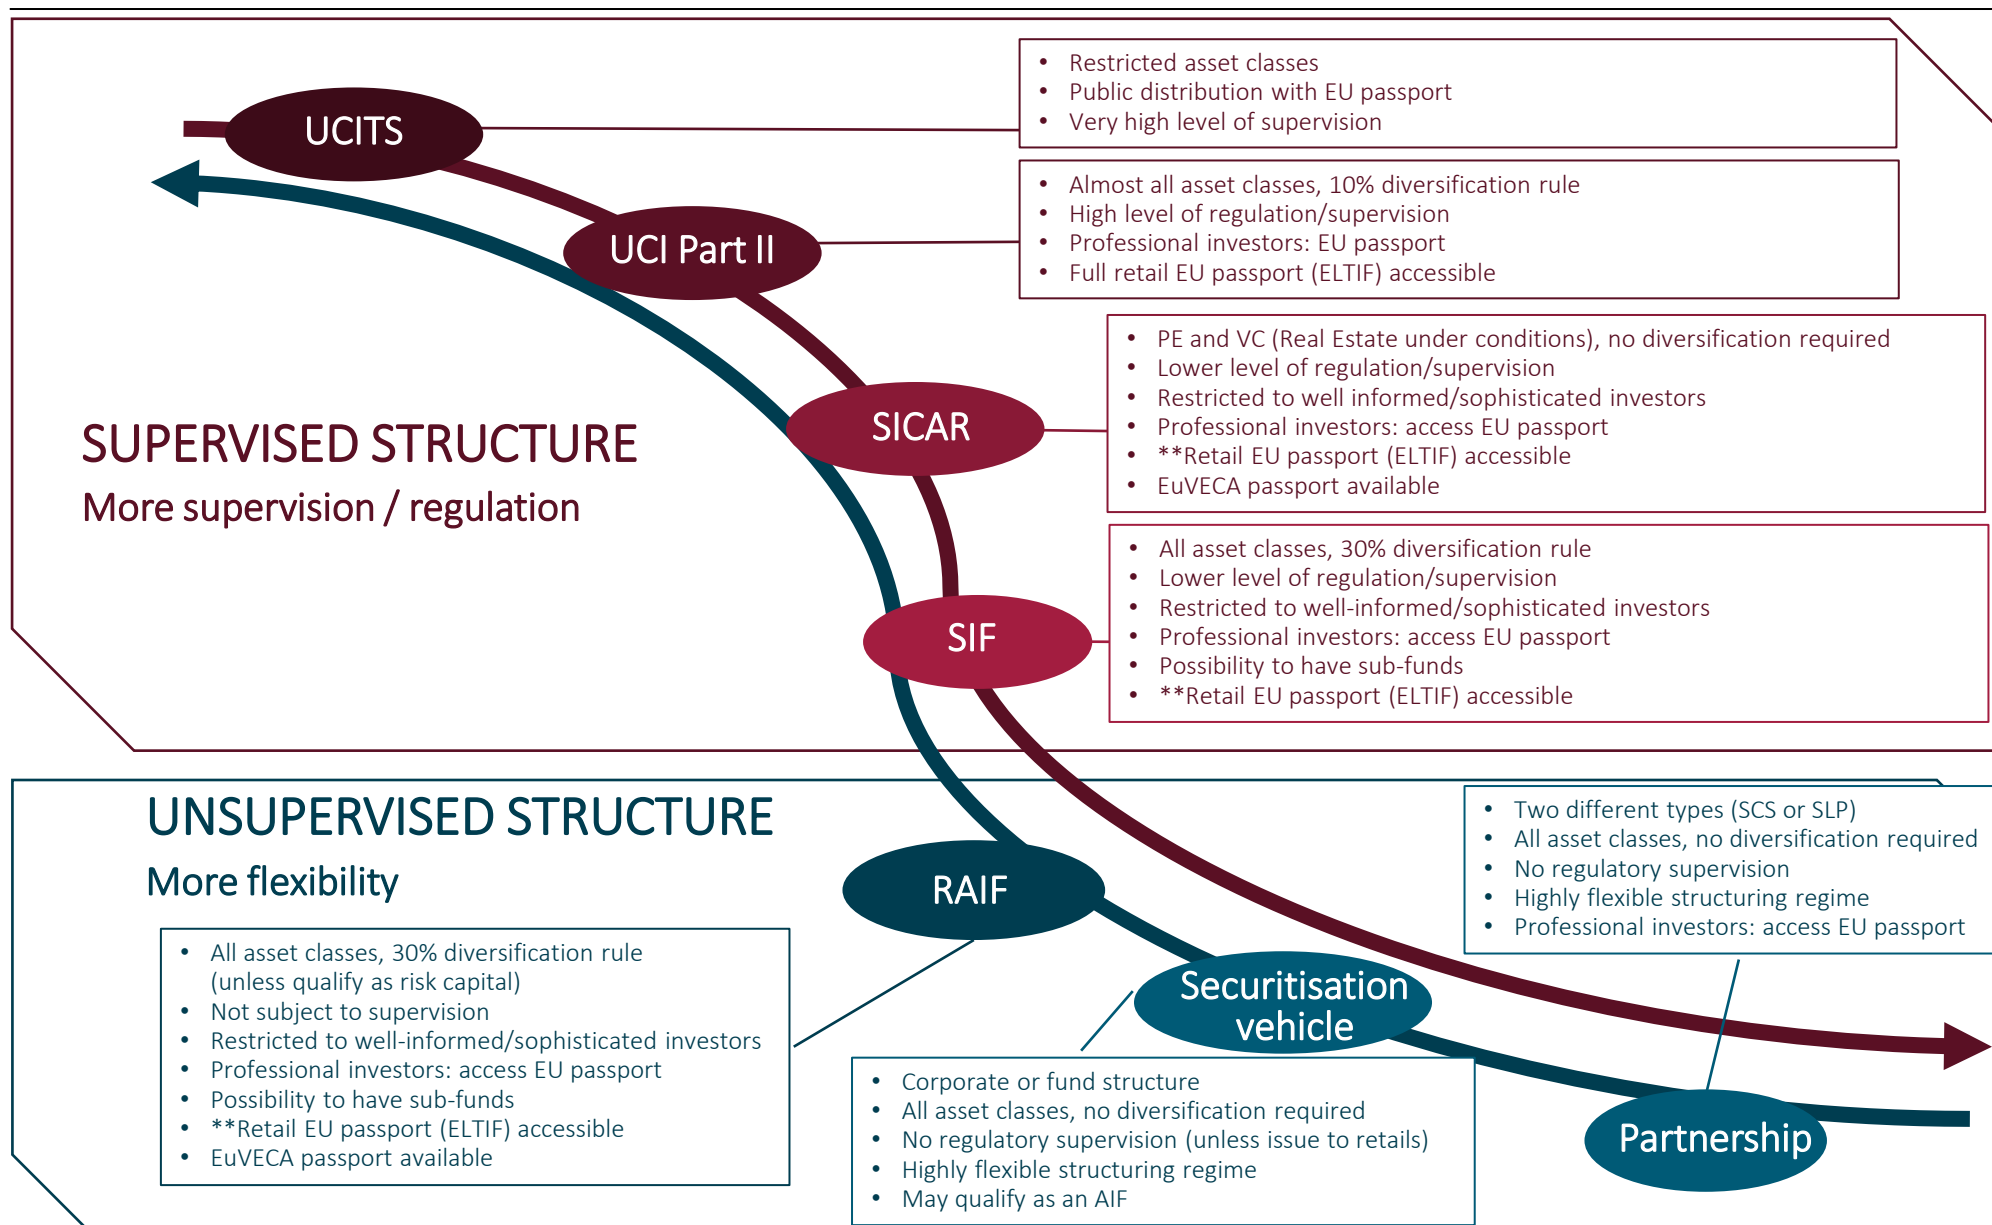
UCITS

- Restricted asset classes
- Public distribution with EU passport
- Very high level of supervision

UCI Part II

- Almost all asset classes, 10% diversification rule
- High level of regulation/supervision
- Professional investors: EU passport
- Full retail EU passport (ELTIF) accessible

SICAR

- PE and VC (Real Estate under conditions), no diversification required
- Lower level of regulation/supervision
- Restricted to well informed/sophisticated investors
- Professional investors: access EU passport
- **Retail EU passport (ELTIF) accessible
- EuVECA passport available

SUPERVISED STRUCTURE

More supervision / regulation

SIF

- All asset classes, 30% diversification rule
- Lower level of regulation/supervision
- Restricted to well-informed/sophisticated investors
- Professional investors: access EU passport
- Possibility to have sub-funds
- **Retail EU passport (ELTIF) accessible

UNSUPERVISED STRUCTURE

More flexibility

- Two different types (SCS or SLP)
- All asset classes, no diversification required
- No regulatory supervision
- Highly flexible structuring regime
- Professional investors: access EU passport

RAIF

- All asset classes, 30% diversification rule (unless qualify as risk capital)
- Not subject to supervision
- Restricted to well-informed/sophisticated investors
- Professional investors: access EU passport
- Possibility to have sub-funds
- **Retail EU passport (ELTIF) accessible
- EuVECA passport available

Securitisation vehicle

- Corporate or fund structure
- All asset classes, no diversification required
- No regulatory supervision (unless issue to retails)
- Highly flexible structuring regime
- May qualify as an AIF

Partnership